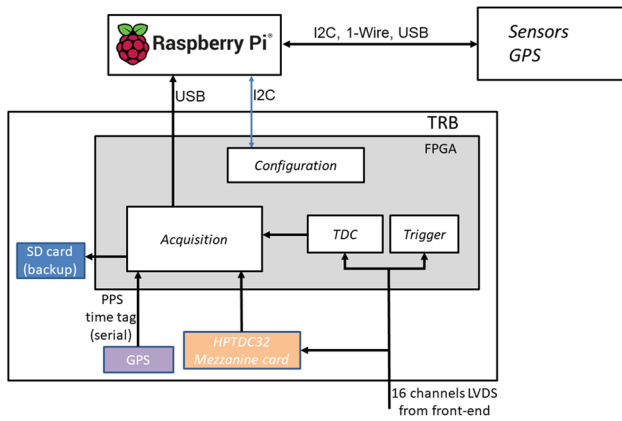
Raspberry Pi®

I2C, 1-Wire, USB

Sensors
GPS

USB

I2C

TRB

FPGA

Configuration

Acquisition

TDC

Trigger

SD card
(backup)

PPS
time tag
(serial)

GPS

HPTDC32
Mezzanine card

16 channels LVDS
from front-end